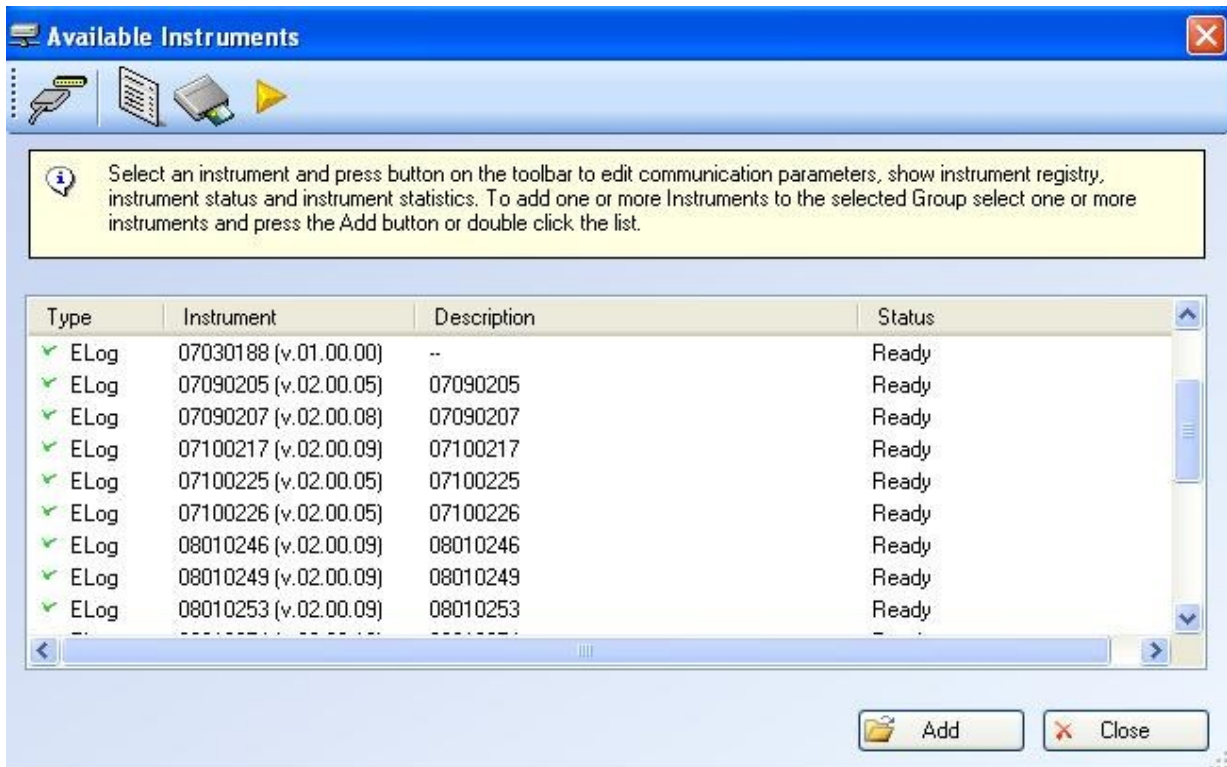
Available Instruments

Select an instrument and press button on the toolbar to edit communication parameters, show instrument registry, instrument status and instrument statistics. To add one or more Instruments to the selected Group select one or more instruments and press the Add button or double click the list.

| Type | Instrument | Description | Status |
|---|---|---|---|
| ELog | 07030188 (v.01.00.00) | -- | Ready |
| ELog | 07090205 (v.02.00.05) | 07090205 | Ready |
| ELog | 07090207 (v.02.00.08) | 07090207 | Ready |
| ELog | 07100217 (v.02.00.09) | 07100217 | Ready |
| ELog | 07100225 (v.02.00.05) | 07100225 | Ready |
| ELog | 07100226 (v.02.00.05) | 07100226 | Ready |
| ELog | 08010246 (v.02.00.09) | 08010246 | Ready |
| ELog | 08010249 (v.02.00.09) | 08010249 | Ready |
| ELog | 08010253 (v.02.00.09) | 08010253 | Ready |
| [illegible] | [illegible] | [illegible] | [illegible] |

Add Close